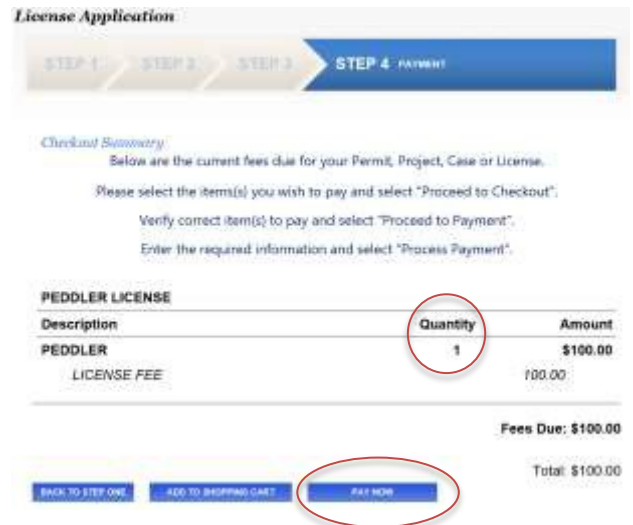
License Application

STEP 1 STEP 2 STEP 3 STEP 4 PAYMENT

Checkout Summary

Below are the current fees due for your Permit, Project, Case or License.

Please select the items(s) you wish to pay and select "Proceed to Checkout".

Verify correct item(s) to pay and select "Proceed to Payment".

Enter the required information and select "Process Payment".

PEDDLER LICENSE

| Description | Quantity | Amount |
|---|---|---|
| PEDDLER | 1 | \$100.00 |
| LICENSE FEE | | 100.00 |

Fees Due: \$100.00

Total: \$100.00

BACK TO STEP ONE ADD TO SHOPPING CART PAY NOW